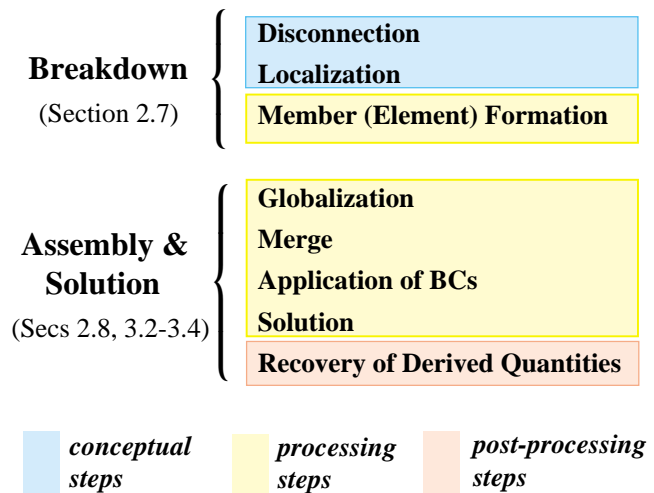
Breakdown
(Section 2.7)

Disconnection
Localization

Member (Element) Formation

Assembly & Solution
(Secs 2.8, 3.2-3.4)

Globalization
Merge
Application of BCs
Solution

Recovery of Derived Quantities

conceptual steps

processing steps

post-processing steps